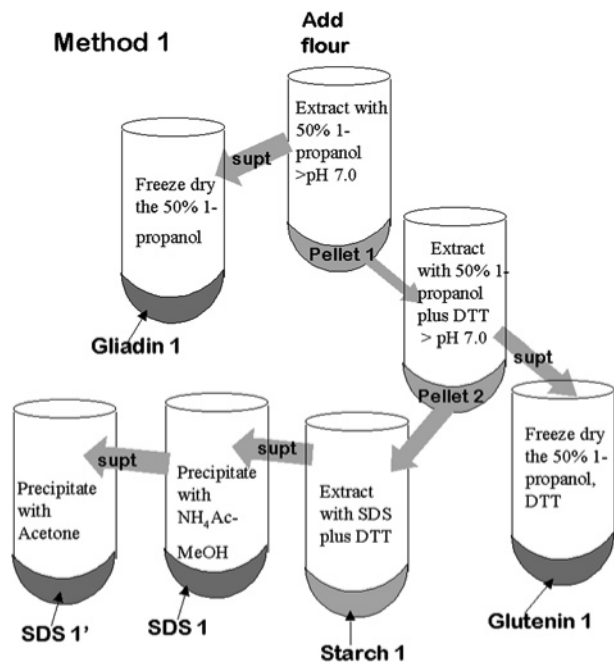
Method 1

Add flour

Extract with 50% 1-propanol >pH 7.0

supt

Freeze dry the 50% 1-propanol

Pellet 1

Gliadin 1

Extract with 50% 1-propanol plus DTT > pH 7.0

supt

Pellet 2

Freeze dry the 50% 1-propanol, DTT

Glutenin 1

supt

Extract with SDS plus DTT

Starch 1

supt

Precipitate with $NH_4Ac$-MeOH

SDS 1

Precipitate with Acetone

SDS 1'